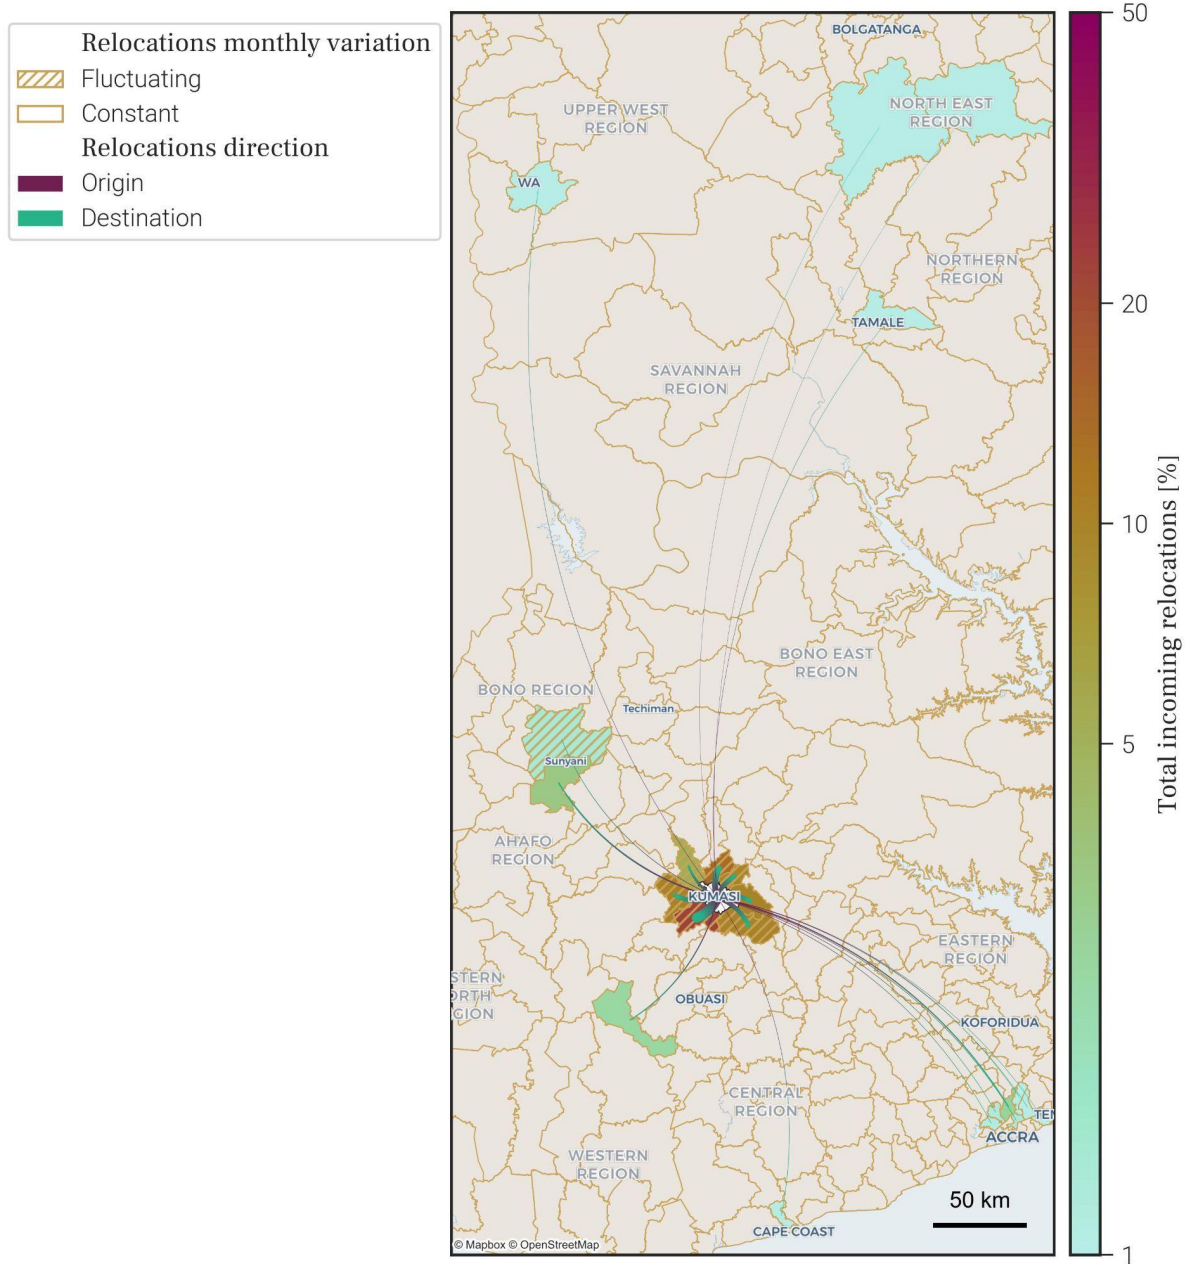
Relocations monthly variation
Fluctuating
Constant
Relocations direction
Origin
Destination

BOLGATANGA
NORTH EAST REGION
UPPER WEST REGION
WA
NORTHERN REGION
TAMALE
SAVANNAH REGION
BONO EAST REGION
BONO REGION
Techiman
Sunyani
AHAFO REGION
KUMASI
EASTERN REGION
STERN ORTH GION
OBUASI
KOFORIDUA
CENTRAL REGION
TE
ACCRA
WESTERN REGION
50 km
CAPE COAST
© Mapbox © OpenStreetMap

50
20
10
5
1
Total incoming relocations [%]